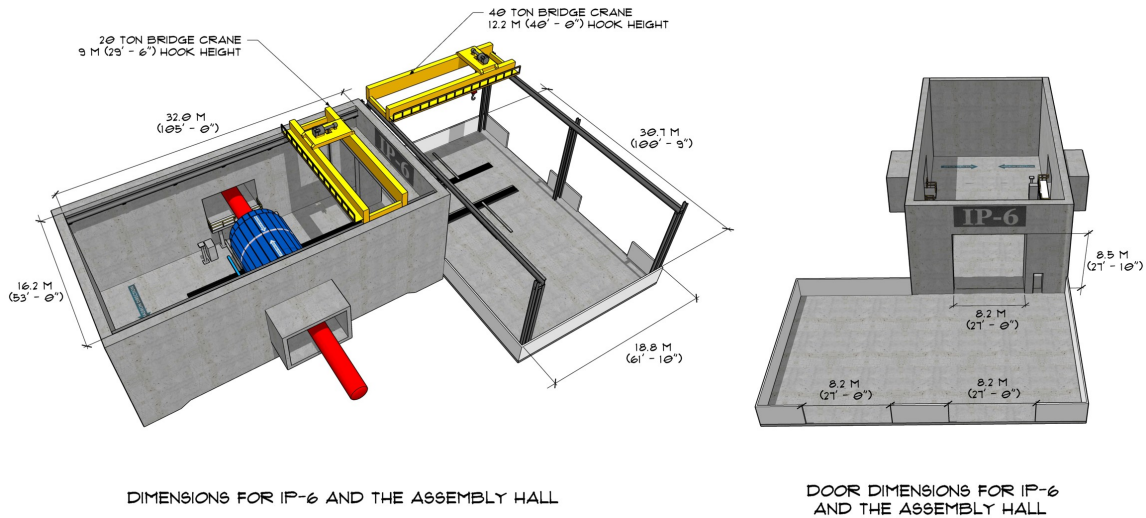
40 TON BRIDGE CRANE
12.2 M (40' - 0") HOOK HEIGHT

20 TON BRIDGE CRANE
9 M (29' - 6") HOOK HEIGHT

32.0 M
(105' - 0")

IP-6

30.7 M
(100' - 9")

16.2 M
(53' - 0")

18.8 M
(61' - 10")

IP-6

8.5 M
(27' - 10")

8.2 M
(27' - 0")

8.2 M
(27' - 0")

8.2 M
(27' - 0")

DIMENSIONS FOR IP-6 AND THE ASSEMBLY HALL

DOOR DIMENSIONS FOR IP-6
AND THE ASSEMBLY HALL